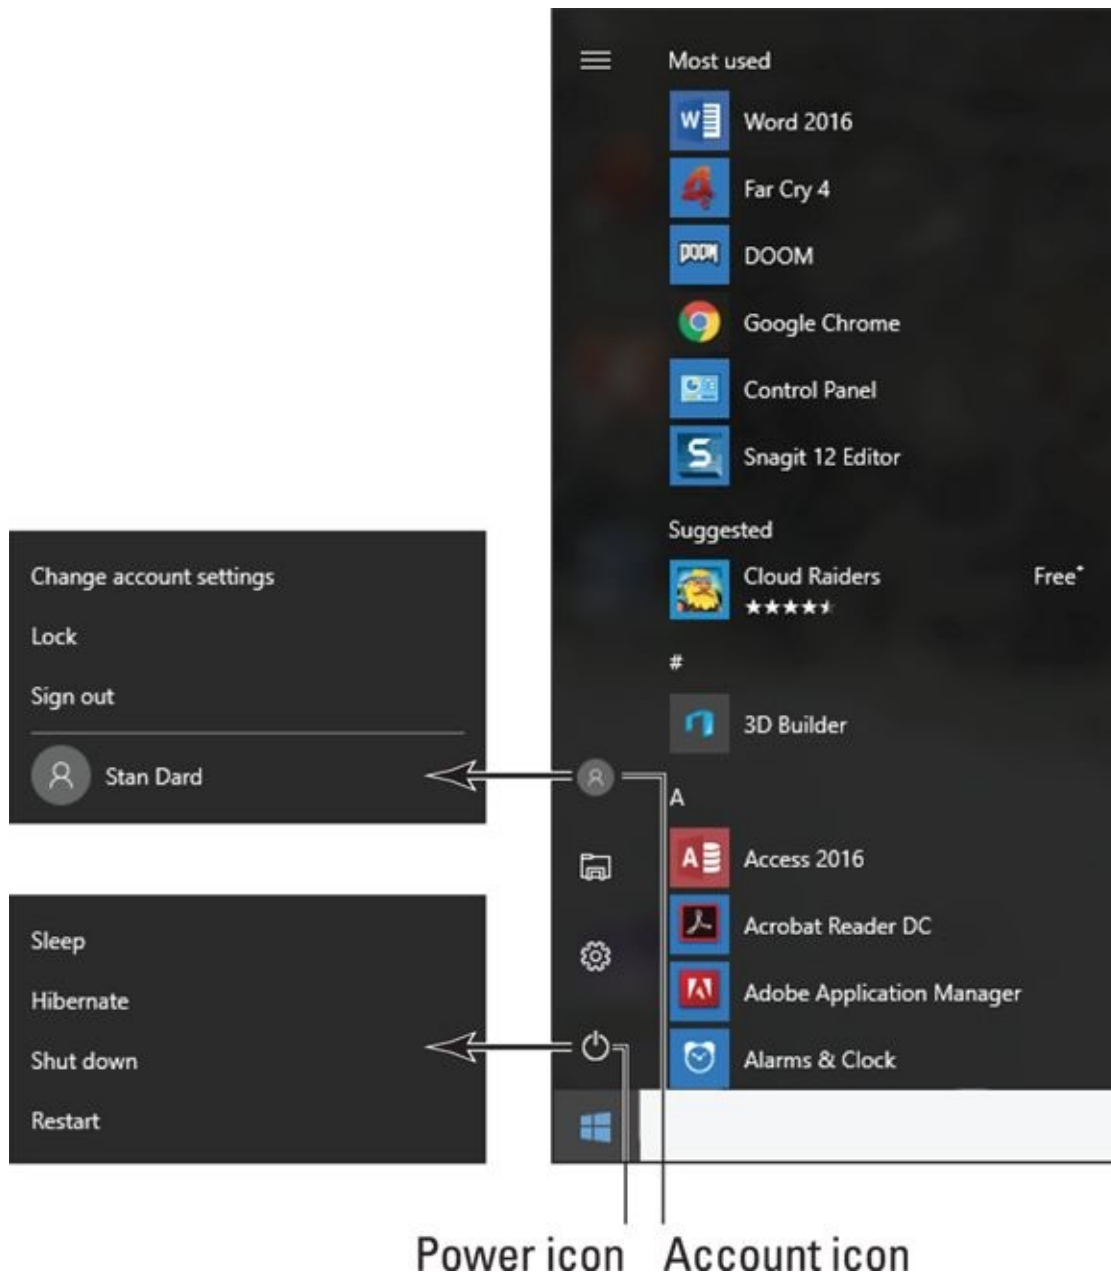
Most used

Word 2016

Far Cry 4

DOOM

Google Chrome

Control Panel

Snagit 12 Editor

Suggested

Cloud Raiders ★★★★★ Free*

#

3D Builder

A

Access 2016

Acrobat Reader DC

Adobe Application Manager

Alarms & Clock

Change account settings

Lock

Sign out

Stan Dard

Sleep

Hibernate

Shut down

Restart

Power icon Account icon